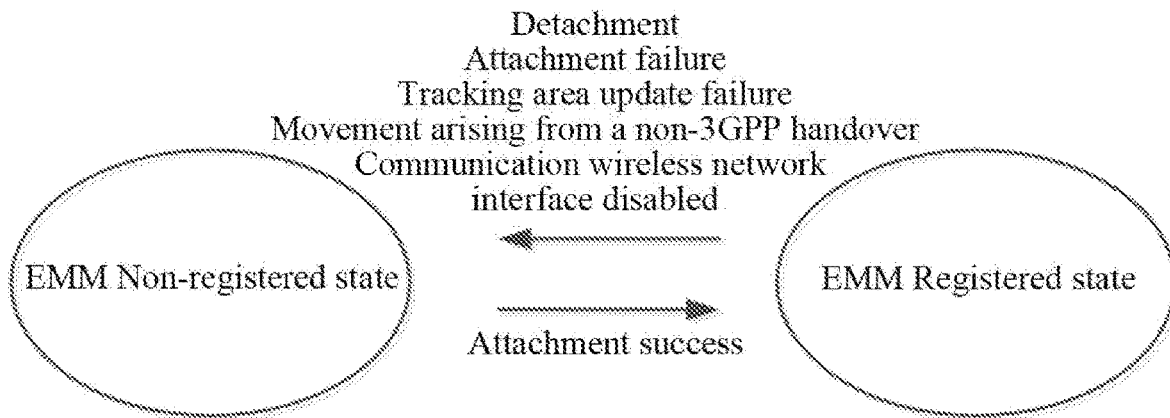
Detachment
Attachment failure
Tracking area update failure
Movement arising from a non-3GPP handover
Communication wireless network interface disabled

EMM Non-registered state

EMM Registered state

Attachment success